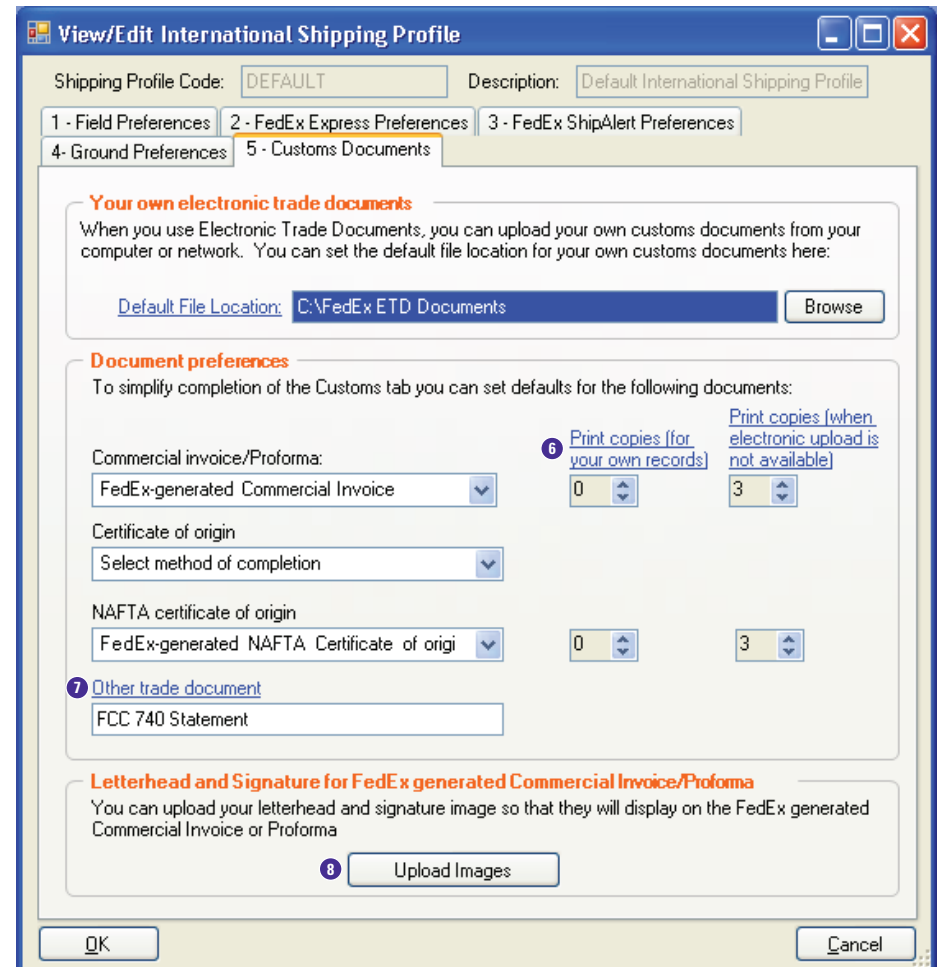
View/Edit International Shipping Profile

Shipping Profile Code: DEFAULT Description: Default International Shipping Profile

1 - Field Preferences
2 - FedEx Express Preferences
3 - FedEx ShipAlert Preferences
4- Ground Preferences
5 - Customs Documents

Your own electronic trade documents
When you use Electronic Trade Documents, you can upload your own customs documents from your computer or network. You can set the default file location for your own customs documents here:

Default File Location: C:\FedEx ETD Documents Browse

Document preferences
To simplify completion of the Customs tab you can set defaults for the following documents:

6 Print copies (for your own records)
Print copies (when electronic upload is not available)

Commercial invoice/Proforma:
FedEx-generated Commercial Invoice
0
3

Certificate of origin
Select method of completion

NAFTA certificate of origin
FedEx-generated NAFTA Certificate of origi
0
3

7 Other trade document
FCC 740 Statement

Letterhead and Signature for FedEx generated Commercial Invoice/Proforma
You can upload your letterhead and signature image so that they will display on the FedEx generated Commercial Invoice or Proforma

8 Upload Images

OK
Cancel